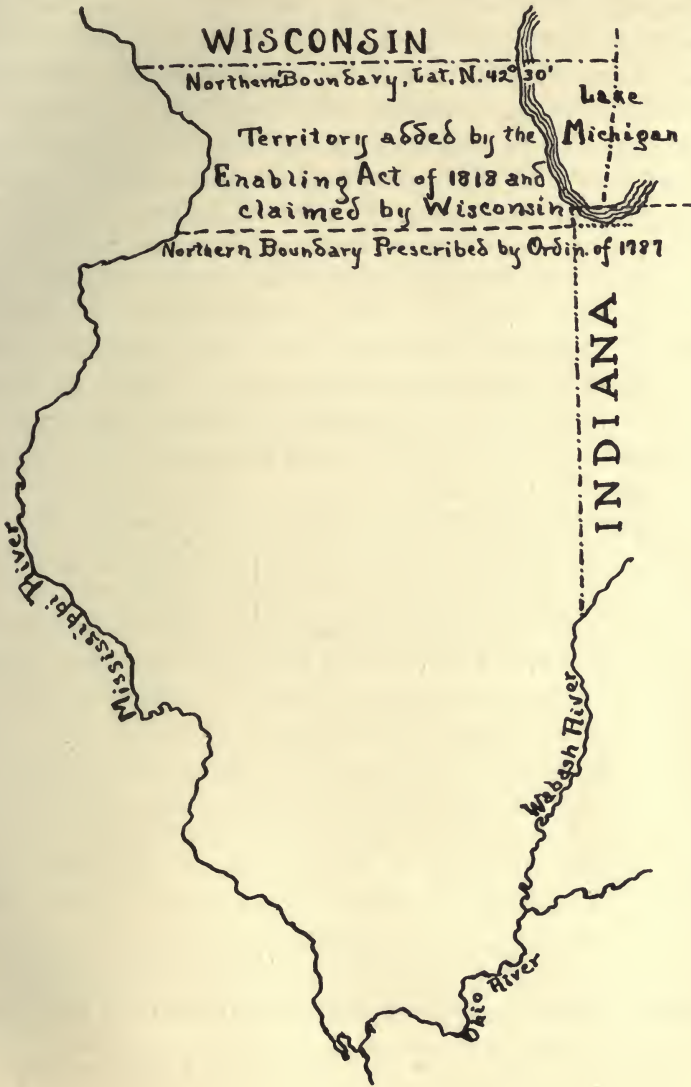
WISCONSIN

Northern Boundary, Lat. N. $42^\circ 30'$

Lake Michigan

Territory added by the Enabling Act of 1818 and claimed by Wisconsin

Northern Boundary Prescribed by Ordin. of 1787

INDIANA

Mississippi River

Wabash River

Ohio River